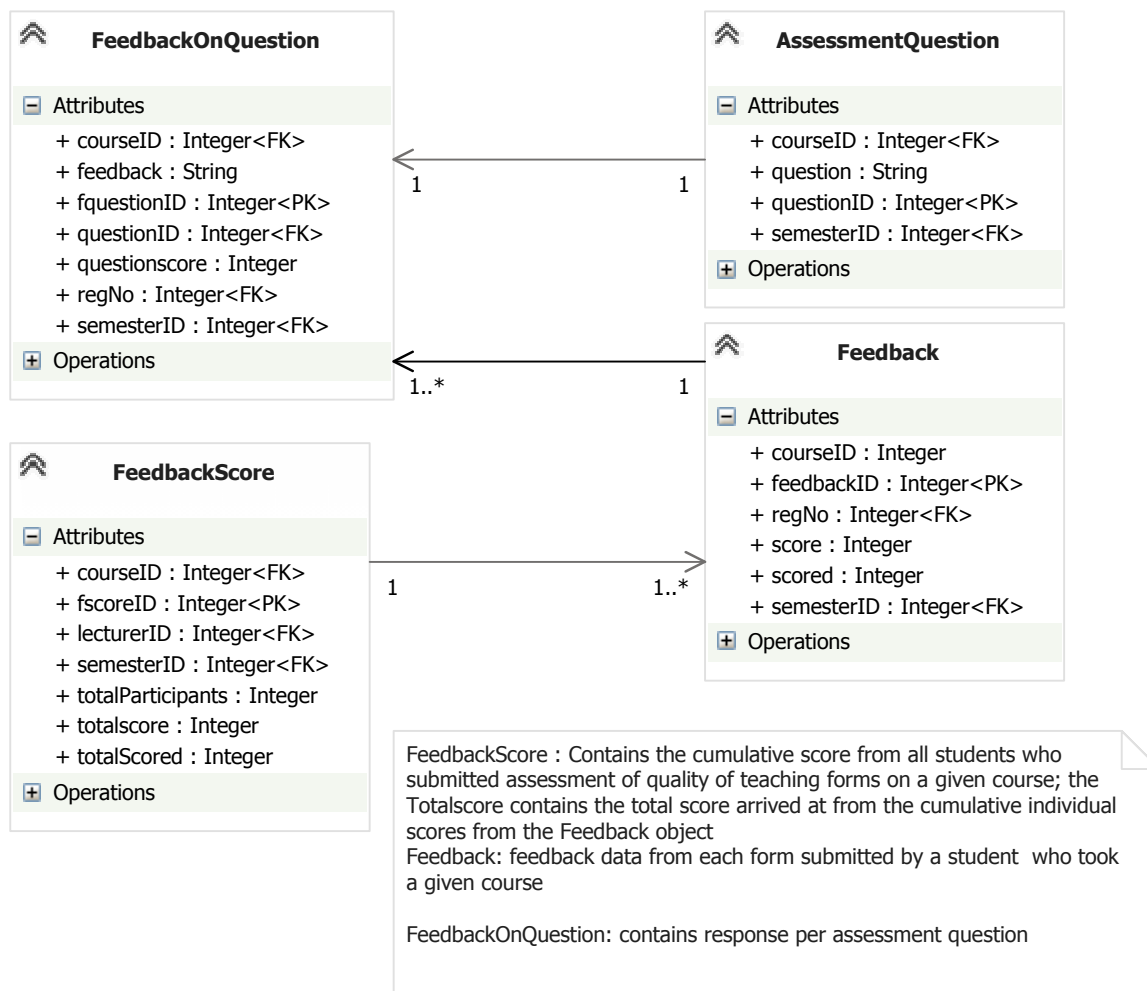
FeedbackOnQuestion

Attributes
+ courseID : Integer<FK>
+ feedback : String
+ fquestionID : Integer<PK>
+ questionID : Integer<FK>
+ questionscore : Integer
+ regNo : Integer<FK>
+ semesterID : Integer<FK>

Operations

AssessmentQuestion

Attributes
+ courseID : Integer<FK>
+ question : String
+ questionID : Integer<PK>
+ semesterID : Integer<FK>

Operations

1

1

1..*

1

Feedback

Attributes
+ courseID : Integer
+ feedbackID : Integer<PK>
+ regNo : Integer<FK>
+ score : Integer
+ scored : Integer
+ semesterID : Integer<FK>

Operations

FeedbackScore

Attributes
+ courseID : Integer<FK>
+ fscoreID : Integer<PK>
+ lecturerID : Integer<FK>
+ semesterID : Integer<FK>
+ totalParticipants : Integer
+ totalscore : Integer
+ totalScored : Integer

Operations

1

1..*

FeedbackScore : Contains the cumulative score from all students who submitted assessment of quality of teaching forms on a given course; the Totalscore contains the total score arrived at from the cumulative individual scores from the Feedback object
Feedback: feedback data from each form submitted by a student who took a given course

FeedbackOnQuestion: contains response per assessment question